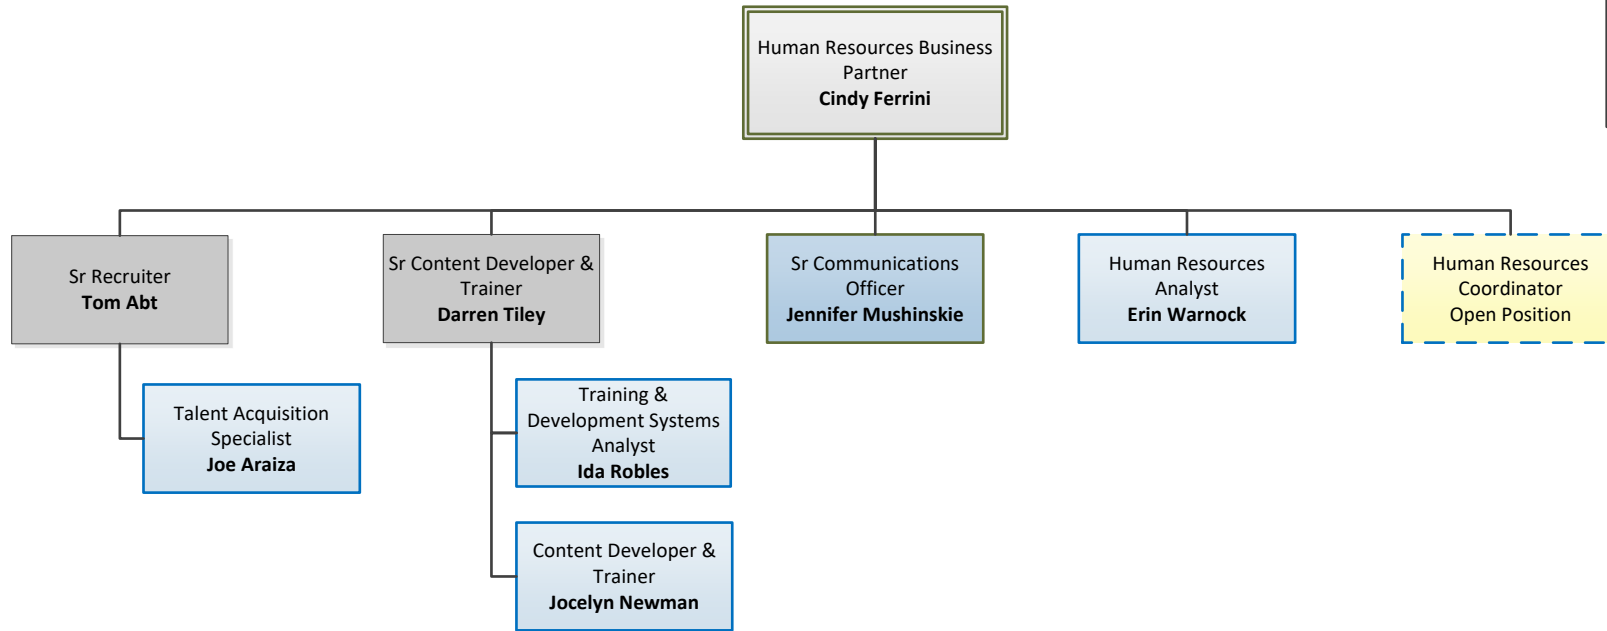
Human Resources Business Partner
Cindy Ferrini

Sr Recruiter
Tom Abt

Sr Content Developer & Trainer
Darren Tiley

Sr Communications Officer
Jennifer Mushinskie

Human Resources Analyst
Erin Warnock

Human Resources Coordinator
Open Position

Talent Acquisition Specialist
Joe Araiza

Training & Development Systems Analyst
Ida Robles

Content Developer & Trainer
Jocelyn Newman